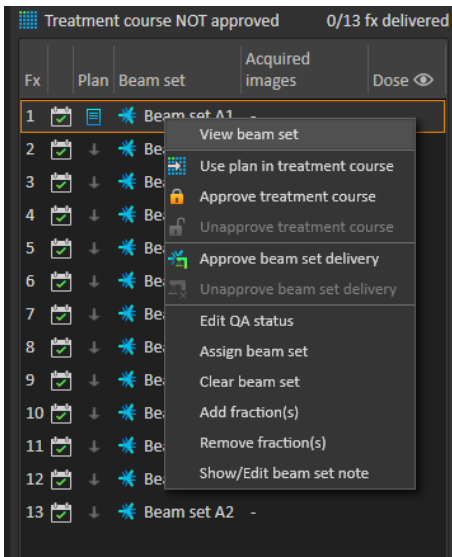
Treatment course NOT approved 0/13 fx delivered

| Fx | | Plan | Beam set | Acquired images | Dose |
|---|---|---|---|---|---|
| 1 | | | Beam set A1 | - | |
| 2 | | | Be | | |
| 3 | | | Be | | |
| 4 | | | Be | | |
| 5 | | | Be | | |
| 6 | | | Be | | |
| 7 | | | Be | | |
| 8 | | | Be | | |
| 9 | | | Be | | |
| 10 | | | Be | | |
| 11 | | | Be | | |
| 12 | | | Be | | |
| 13 | | | Beam set A2 | - | |

View beam set
Use plan in treatment course
Approve treatment course
Unapprove treatment course
Approve beam set delivery
Unapprove beam set delivery
Edit QA status
Assign beam set
Clear beam set
Add fraction(s)
Remove fraction(s)
Show/Edit beam set note